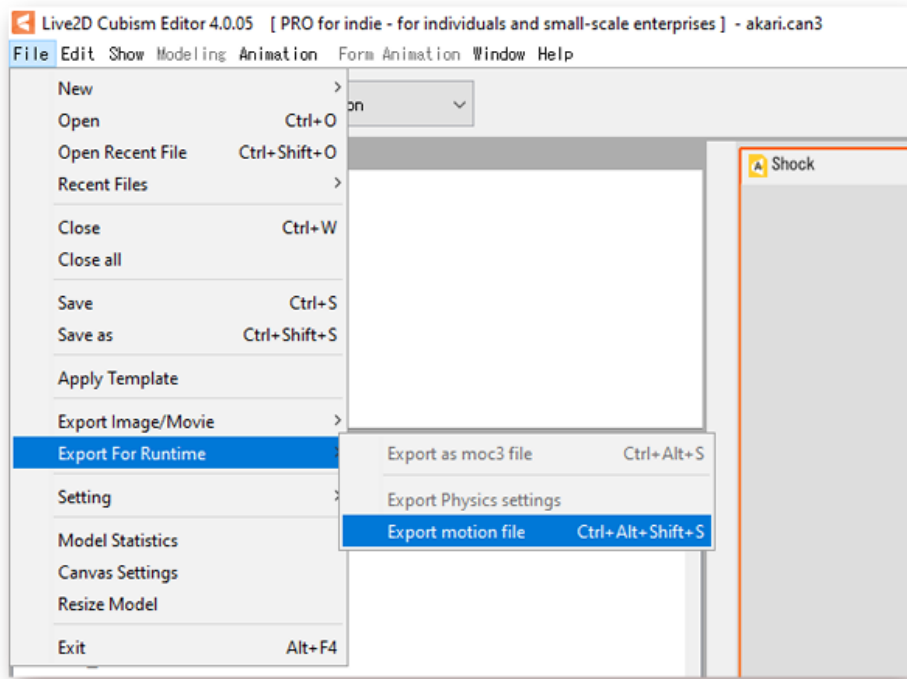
Live2D Cubism Editor 4.0.05 [ PRO for indie - for individuals and small-scale enterprises ] - akari.can3

File Edit Show Modeling Animation Form Animation Window Help

New
Open Ctrl+O
Open Recent File Ctrl+Shift+O
Recent Files

Close Ctrl+W
Close all

Save Ctrl+S
Save as Ctrl+Shift+S

Apply Template

Export Image/Movie
Export For Runtime

Setting

Model Statistics
Canvas Settings
Resize Model

Exit Alt+F4

Export as moc3 file Ctrl+Alt+S

Export Physics settings

Export motion file Ctrl+Alt+Shift+S

on

Shock